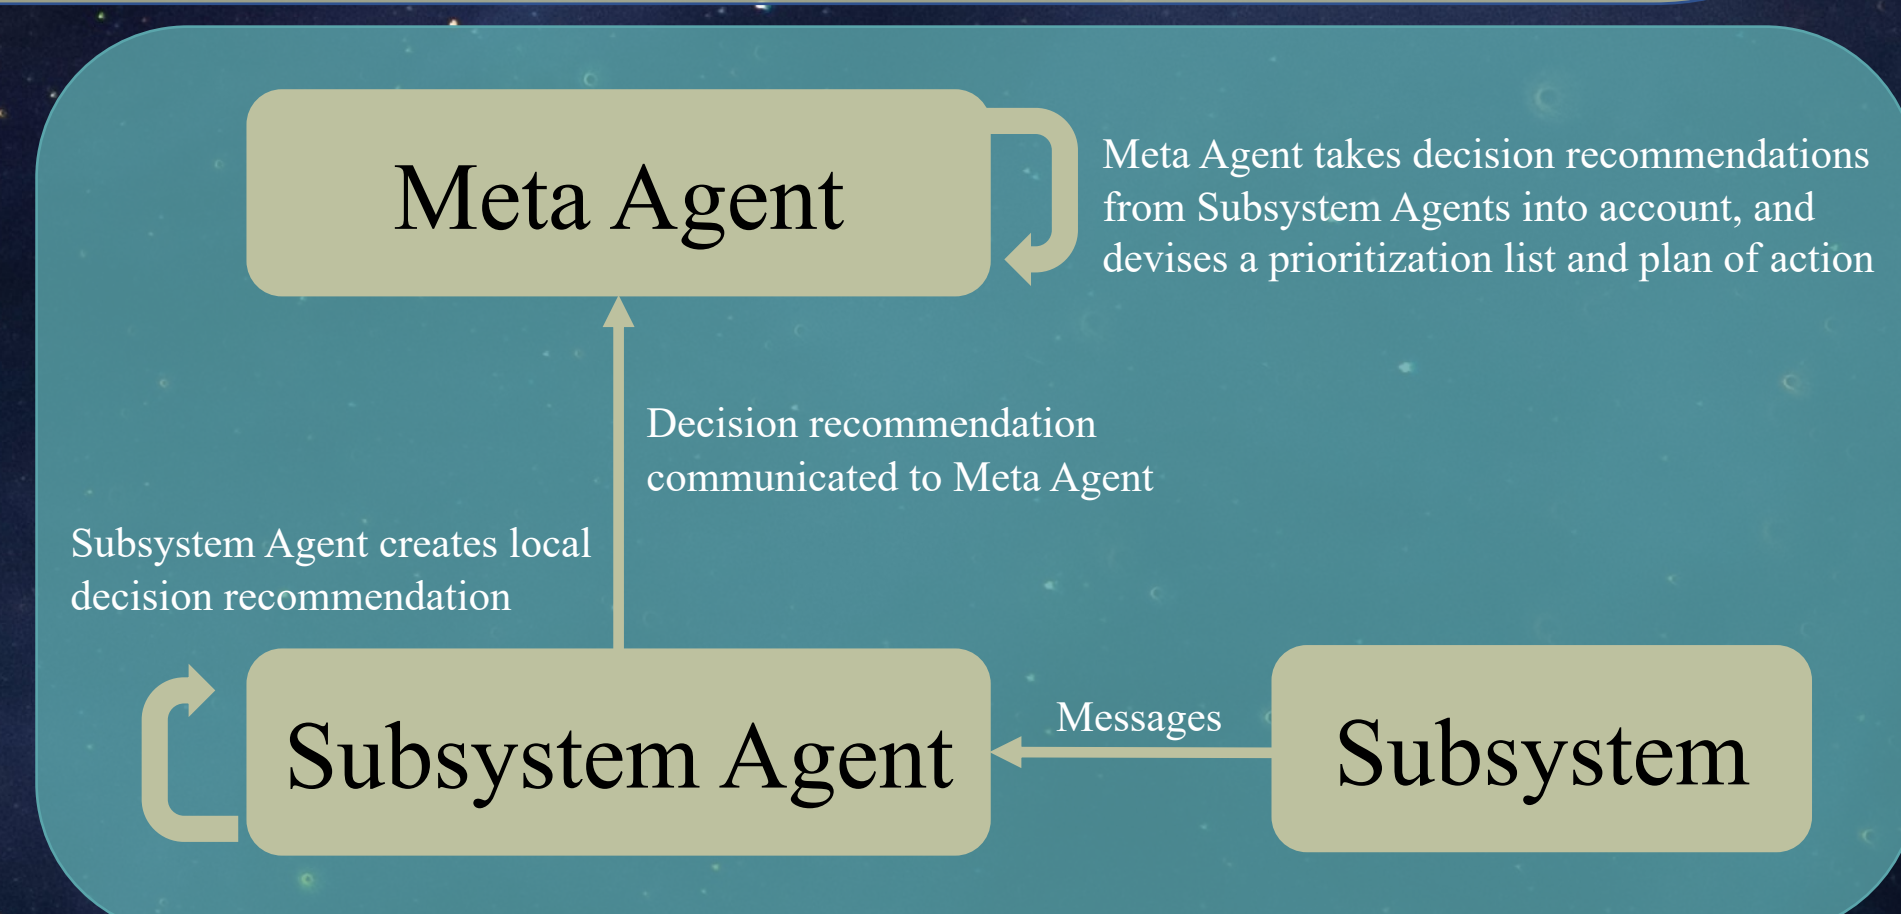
Meta Agent

Meta Agent takes decision recommendations from Subsystem Agents into account, and devises a prioritization list and plan of action

Decision recommendation communicated to Meta Agent

Subsystem Agent creates local decision recommendation

Subsystem Agent

Messages

Subsystem